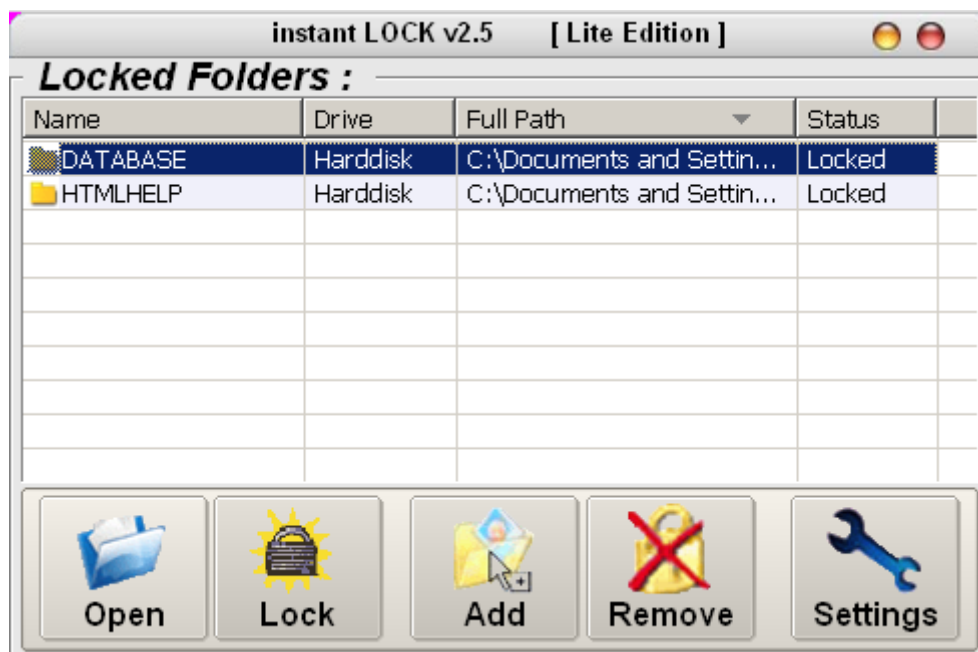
instant LOCK v2.5 [ Lite Edition ]

Locked Folders :

| Name | Drive | Full Path | Status |
|---|---|---|---|
| DATABASE | Harddisk | C:\Documents and Settin... | Locked |
| HTMLHELP | Harddisk | C:\Documents and Settin... | Locked |

Open Lock Add Remove Settings